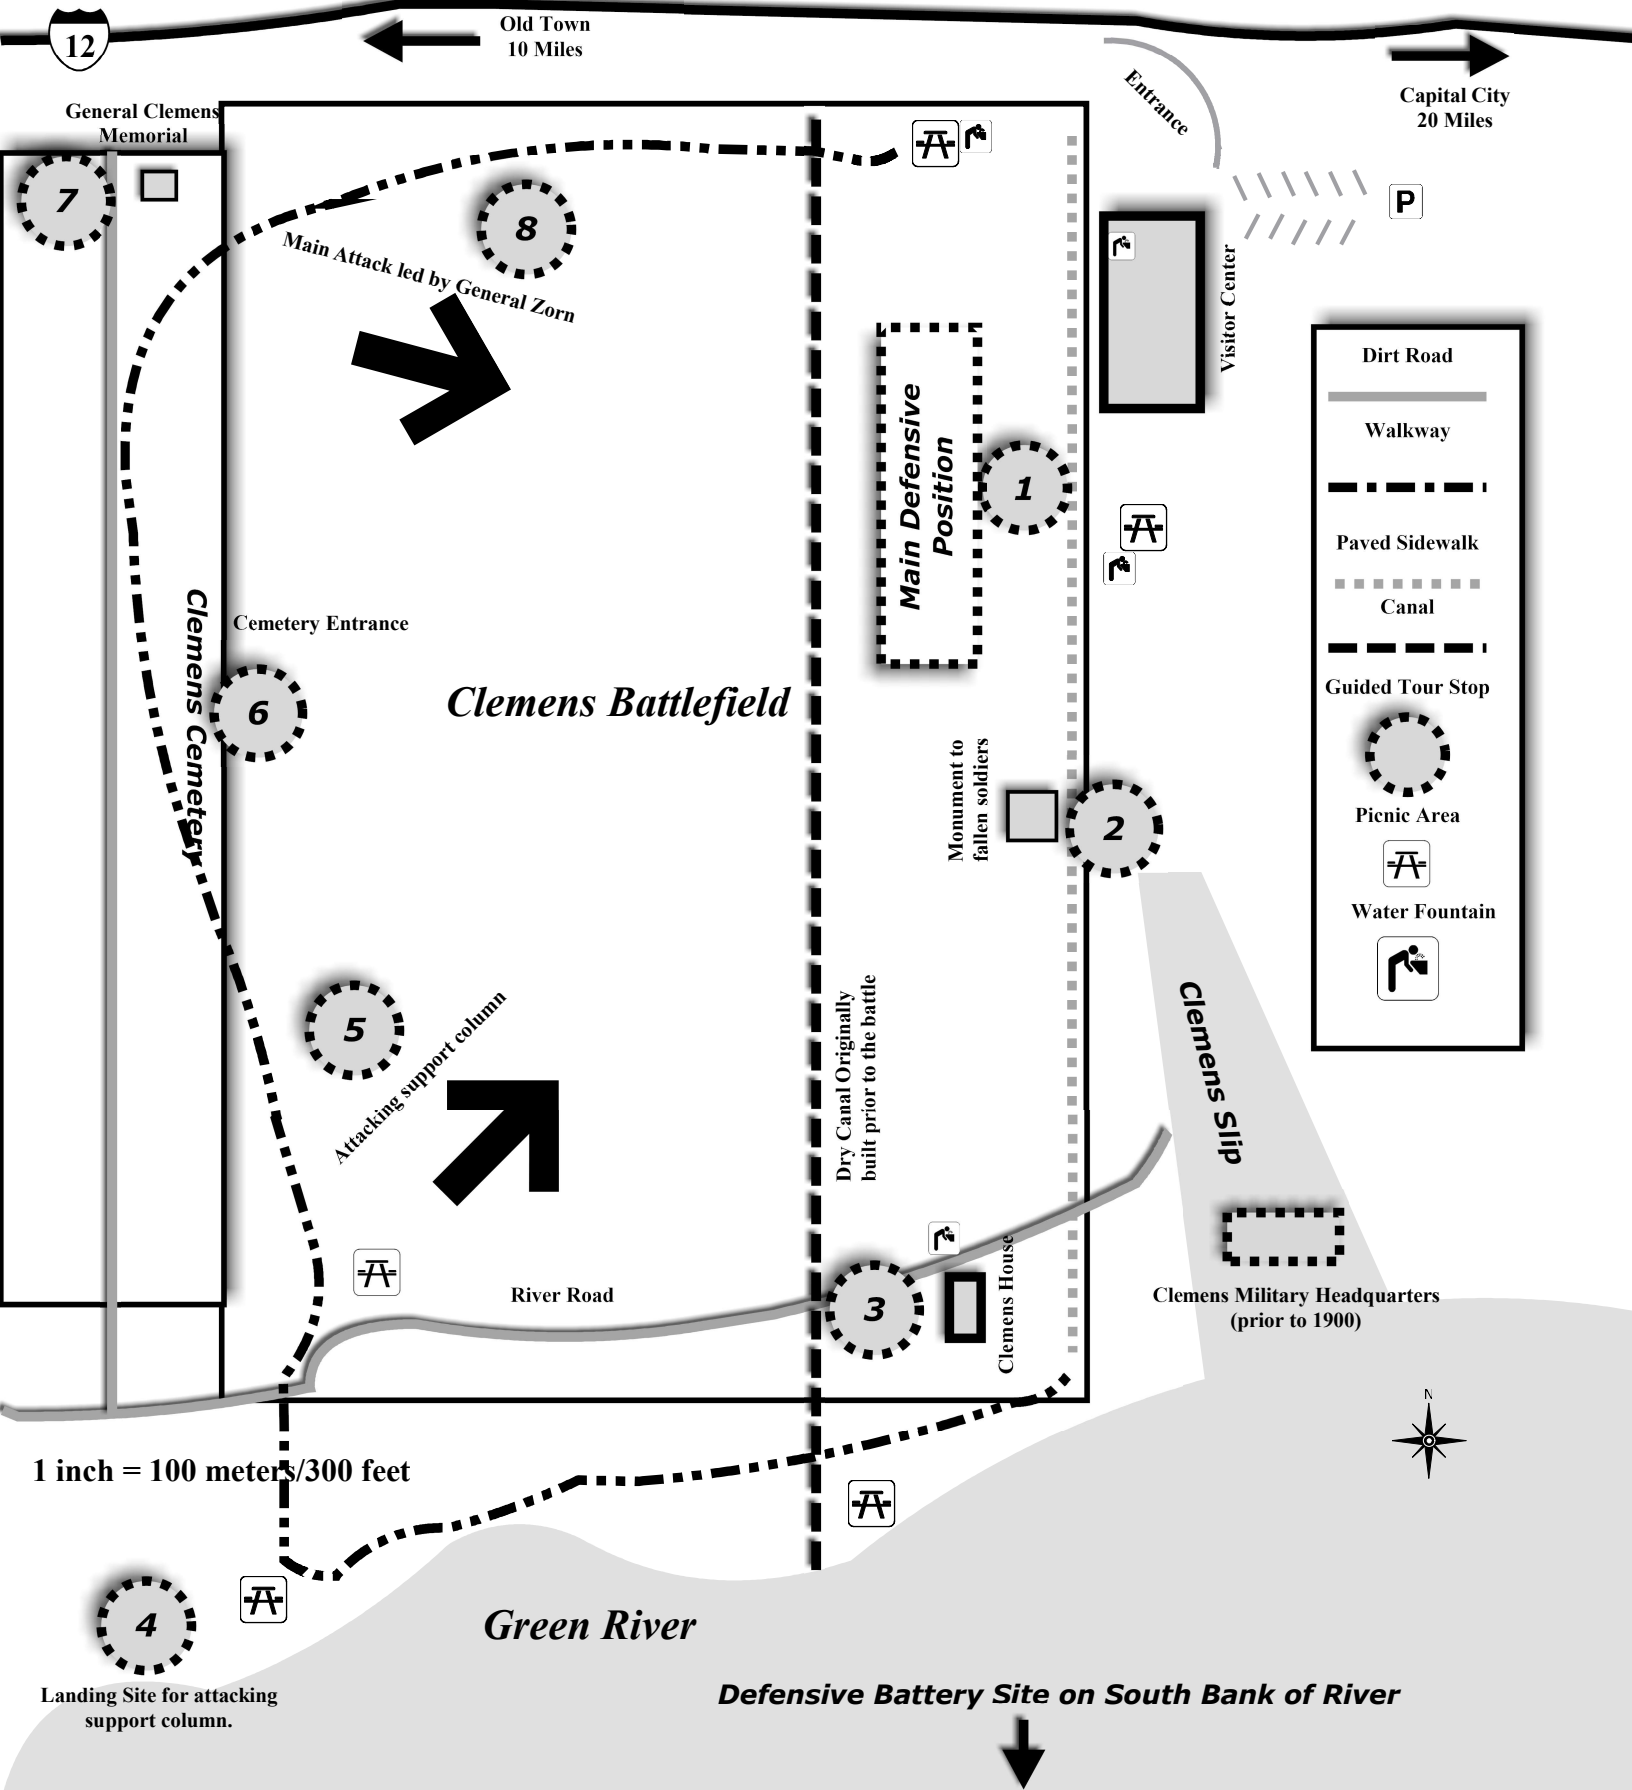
12

Old Town
10 Miles

Capital City
20 Miles

Entrance

P

General Clemens
Memorial

7

8

Main Attack led by General Zorn

Visitor Center

Main Defensive Position

1

Dirt Road

Walkway

Paved Sidewalk

Canal

Guided Tour Stop

Picnic Area

Water Fountain

Cemetery Entrance

Clemens Cemetery

6

Clemens Battlefield

Monument to fallen soldiers

2

Clemens Slip

5

Attacking support column

Dry Canal Originally built prior to the battle

River Road

3

Clemens House

Clemens Military Headquarters
(prior to 1900)

N

1 inch = 100 meters/300 feet

4

Landing Site for attacking support column.

Green River

Defensive Battery Site on South Bank of River